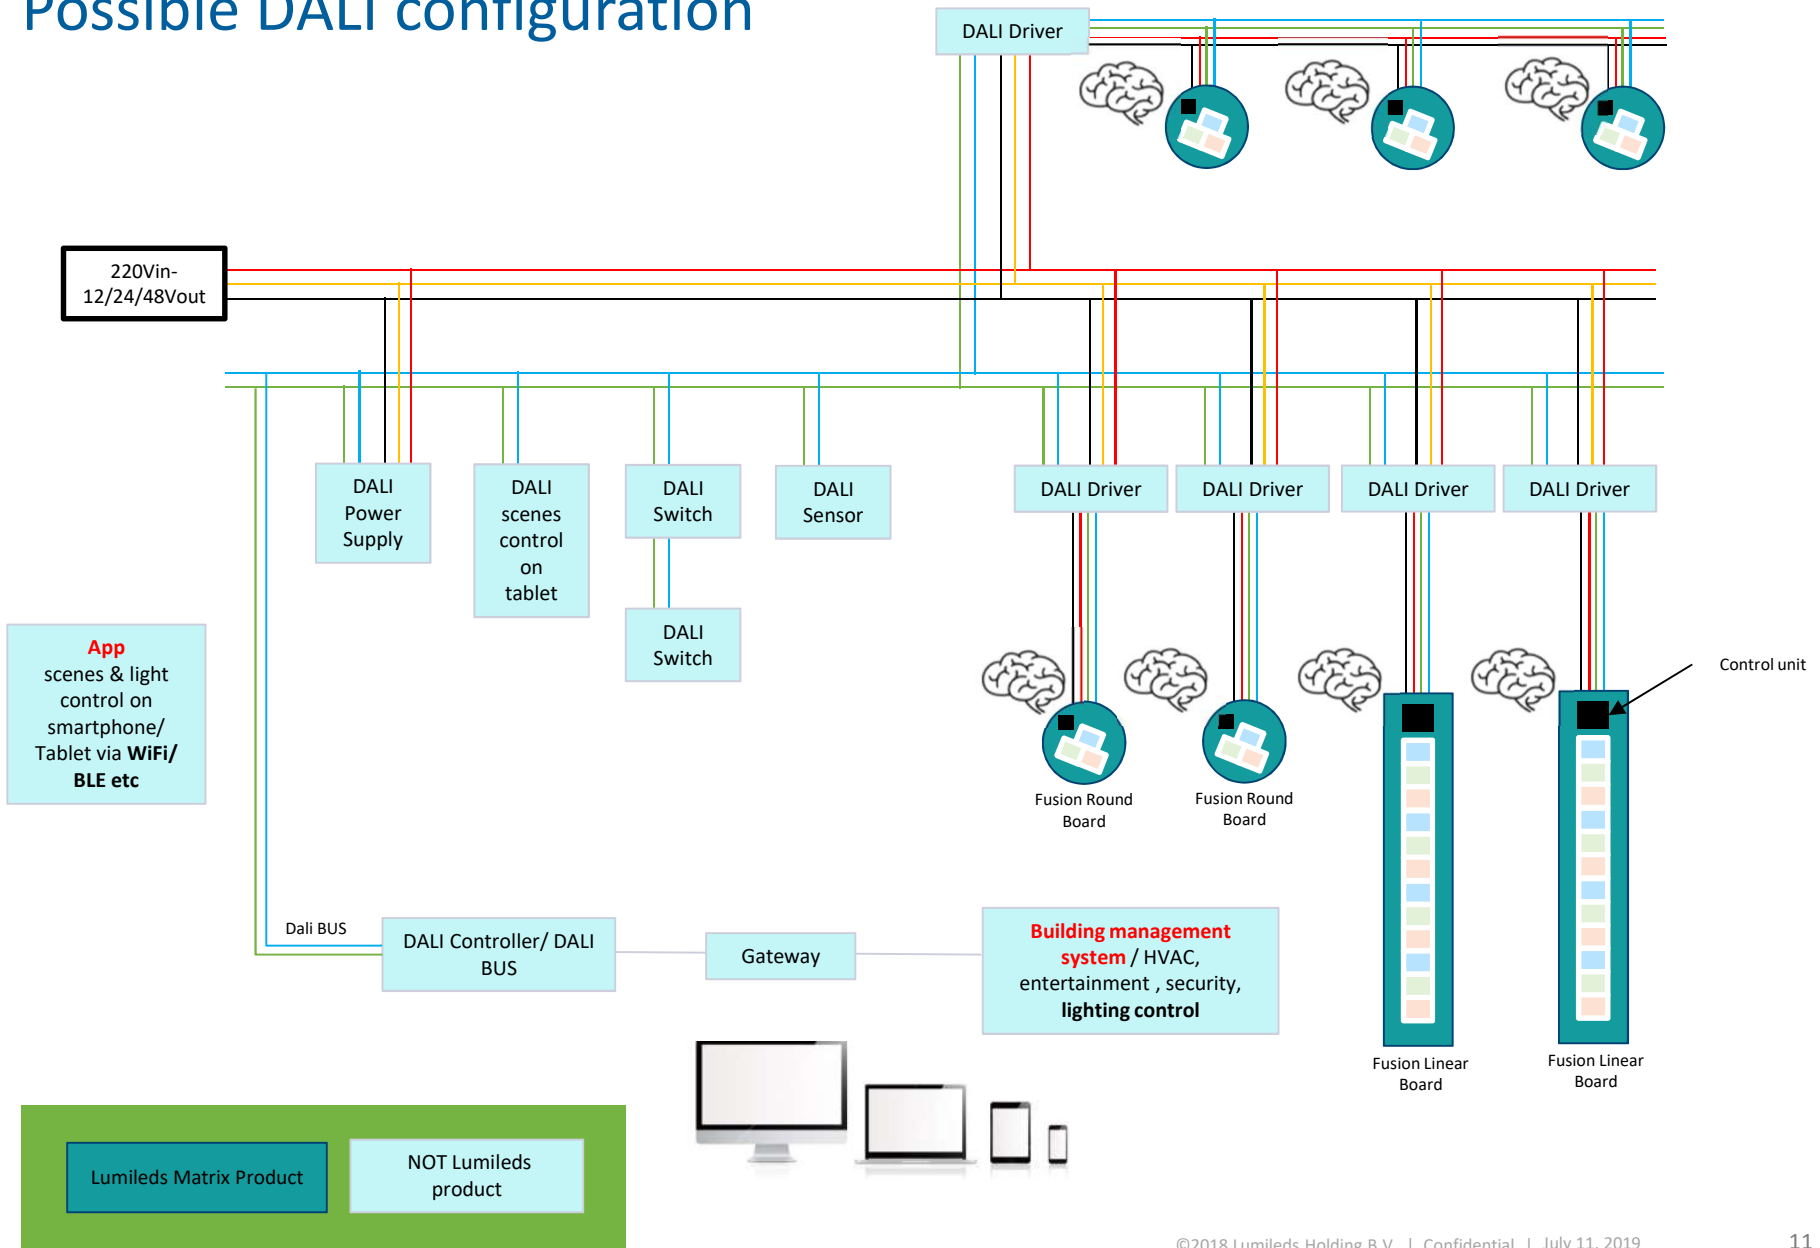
Possible DALI configuration

DALI Driver

220Vin-12/24/48Vout

DALI Power Supply

DALI scenes control on tablet

DALI Switch

DALI Sensor

DALI Driver

DALI Driver

DALI Driver

DALI Driver

DALI Switch

App scenes & light control on smartphone/ Tablet via **WiFi/ BLE etc**

Control unit

Fusion Round Board

Fusion Round Board

Dali BUS

DALI Controller/ DALI BUS

Gateway

**Building management system** / HVAC, entertainment , security, **lighting control**

Fusion Linear Board

Fusion Linear Board

Lumileds Matrix Product

NOT Lumileds product

©2018 Lumileds Holding B.V. | Confidential | July 11, 2019

11